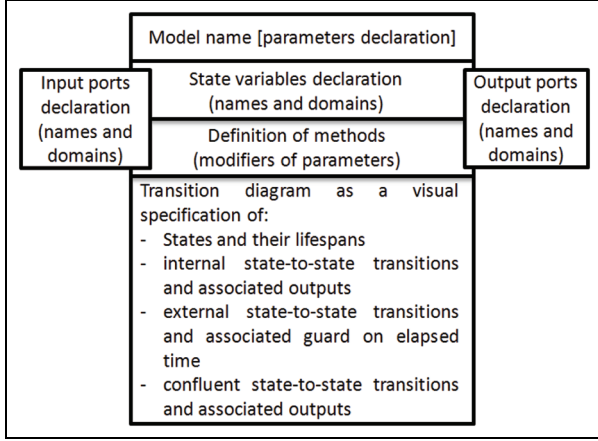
Model name [parameters declaration]

Input ports declaration (names and domains)

State variables declaration (names and domains)

Definition of methods (modifiers of parameters)

Output ports declaration (names and domains)

Transition diagram as a visual specification of:
- States and their lifespans
- internal state-to-state transitions and associated outputs
- external state-to-state transitions and associated guard on elapsed time
- confluent state-to-state transitions and associated outputs